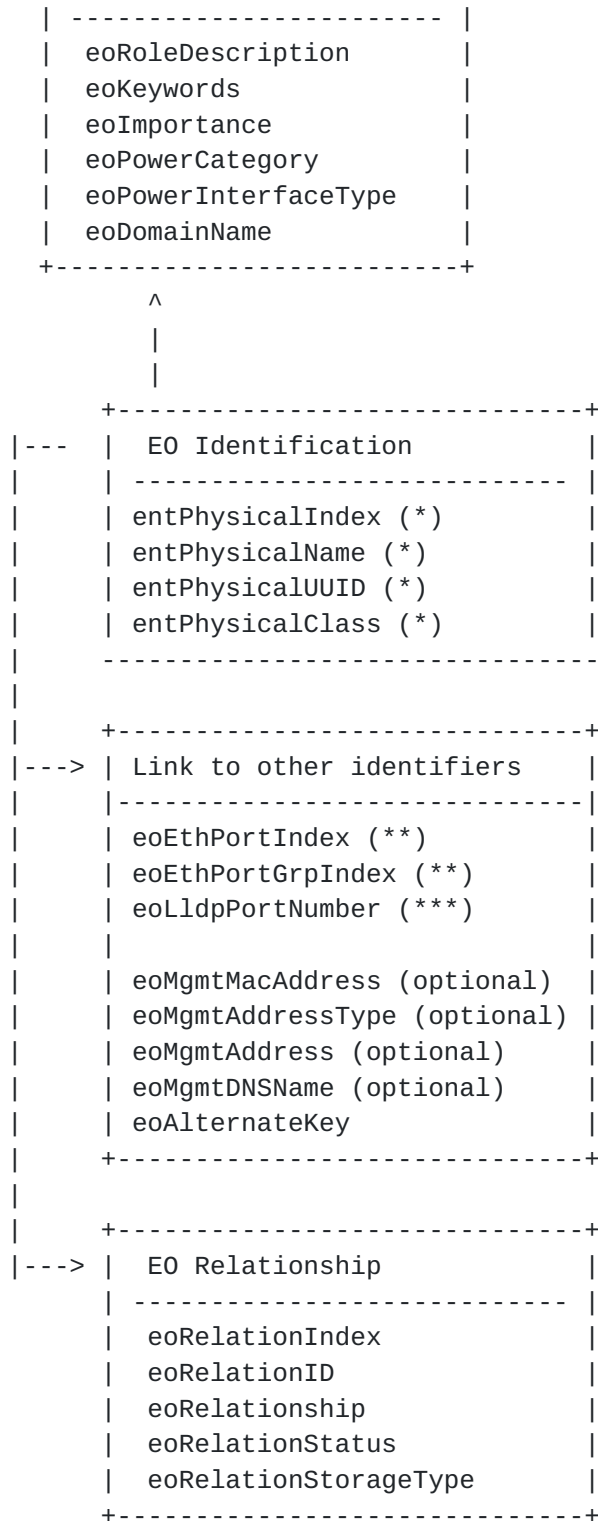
eoRoleDescription
eoKeywords
eoImportance
eoPowerCategory
eoPowerInterfaceType
eoDomainName

EO Identification
entPhysicalIndex (*)
entPhysicalName (*)
entPhysicalUUID (*)
entPhysicalClass (*)

Link to other identifiers
eoEthPortIndex (**)
eoEthPortGrpIndex (**)
eoLldpPortNumber (***)

eoMgmtMacAddress (optional)
eoMgmtAddressType (optional)
eoMgmtAddress (optional)
eoMgmtDNSName (optional)
eoAlternateKey

EO Relationship
eoRelationIndex
eoRelationID
eoRelationship
eoRelationStatus
eoRelationStorageType